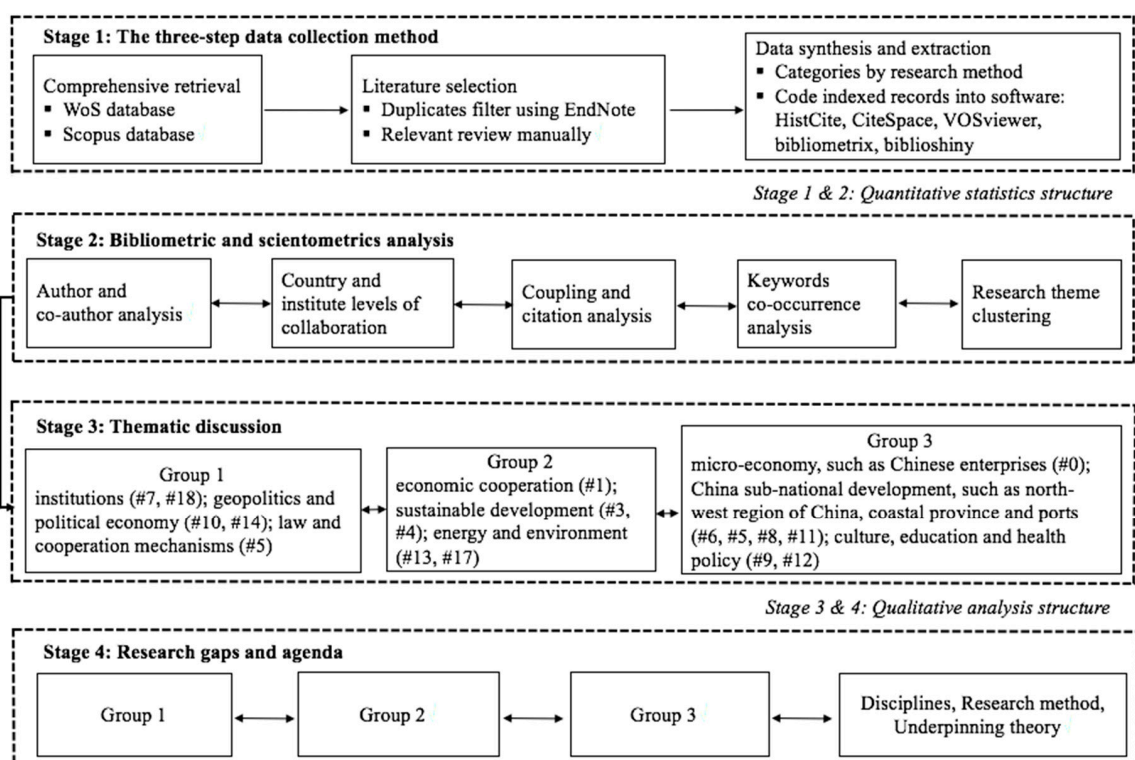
Stage 1: The three-step data collection method

Comprehensive retrieval
▪ WoS database
▪ Scopus database

Literature selection
▪ Duplicates filter using EndNote
▪ Relevant review manually

Data synthesis and extraction
▪ Categories by research method
▪ Code indexed records into software: HistCite, CiteSpace, VOSviewer, bibliometrix, biblioshiny

Stage 1 & 2: Quantitative statistics structure

Stage 2: Bibliometric and scientometrics analysis

Author and co-author analysis

Country and institute levels of collaboration

Coupling and citation analysis

Keywords co-occurrence analysis

Research theme clustering

Stage 3: Thematic discussion

Group 1
institutions (#7, #18); geopolitics and political economy (#10, #14); law and cooperation mechanisms (#5)

Group 2
economic cooperation (#1); sustainable development (#3, #4); energy and environment (#13, #17)

Group 3
micro-economy, such as Chinese enterprises (#0); China sub-national development, such as north-west region of China, coastal province and ports (#6, #5, #8, #11); culture, education and health policy (#9, #12)

Stage 3 & 4: Qualitative analysis structure

Stage 4: Research gaps and agenda

Group 1

Group 2

Group 3

Disciplines, Research method, Underpinning theory